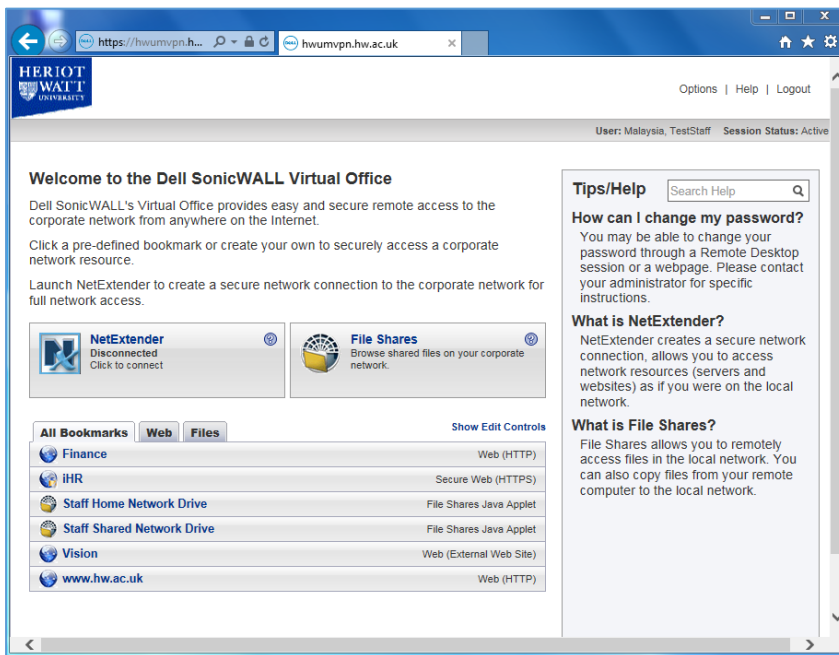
https://hwumvpn.h...
hwumvpn.hw.ac.uk

HERIOT WATT UNIVERSITY

Options | Help | Logout

User: Malaysia, TestStaff Session Status: Active

Welcome to the Dell SonicWALL Virtual Office

Dell SonicWALL's Virtual Office provides easy and secure remote access to the corporate network from anywhere on the Internet.

Click a pre-defined bookmark or create your own to securely access a corporate network resource.

Launch NetExtender to create a secure network connection to the corporate network for full network access.

NetExtender
Disconnected
Click to connect

File Shares
Browse shared files on your corporate network.

All Bookmarks | Web | Files

Show Edit Controls

| | |
|---|---|
| Finance | Web (HTTP) |
| iHR | Secure Web (HTTPS) |
| Staff Home Network Drive | File Shares Java Applet |
| Staff Shared Network Drive | File Shares Java Applet |
| Vision | Web (External Web Site) |
| www.hw.ac.uk | Web (HTTP) |

Tips/Help
Search Help

How can I change my password?
You may be able to change your password through a Remote Desktop session or a webpage. Please contact your administrator for specific instructions.

What is NetExtender?
NetExtender creates a secure network connection, allows you to access network resources (servers and websites) as if you were on the local network.

What is File Shares?
File Shares allows you to remotely access files in the local network. You can also copy files from your remote computer to the local network.